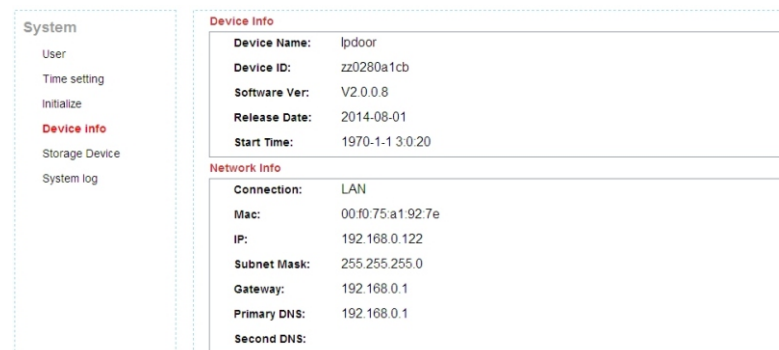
System

User

Time setting

Initialize

Device info

Storage Device

System log

Device Info

| | |
|---|---|
| Device Name: | Ipdoor |
| Device ID: | zz0280a1cb |
| Software Ver: | V2.0.0.8 |
| Release Date: | 2014-08-01 |
| Start Time: | 1970-1-1 3:0:20 |

Network Info

| | |
|---|---|
| Connection: | LAN |
| Mac: | 00:f0:75:a1:92:7e |
| IP: | 192.168.0.122 |
| Subnet Mask: | 255.255.255.0 |
| Gateway: | 192.168.0.1 |
| Primary DNS: | 192.168.0.1 |
| Second DNS: | |